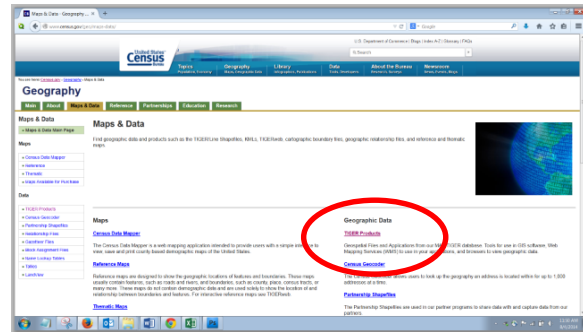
Maps & Data - Geography - ... ×

www.census.gov/geo/maps-data/

Google

U.S. Department of Commerce | Blogs | Index A-Z | Glossary | FAQs

United States Census Bureau

Topics
Population, Economy

Geography
Maps, Geographic Data

Library
Infographics, Publications

Data
Tools, Developers

About the Bureau
Research, Surveys

Newsroom
News, Events, Blogs

You are here: Census.gov › Geography › Maps & Data

Geography

Main | About | Maps & Data | Reference | Partnerships | Education | Research

Maps & Data

» Maps & Data Main Page

Maps

» Census Data Mapper
» Reference
» Thematic
» Maps Available for Purchase

Data

» TIGER Products
» Census Geocoder
» Partnership Shapefiles
» Relationship Files
» Gazetteer Files
» Block Assignment Files
» Name Lookup Tables
» Tallies
» Landview

Maps & Data

First geographic data and products such as the TIGER/Line Shapefiles, KMLs, TIGERweb, cartographic boundary files, geographic relationship files, and reference and thematic maps.

Maps

Census Data Mapper

The Census Data Mapper is a web-mapping application intended to provide users with a simple interface to view, save and print county-based demographic maps of the United States.

Reference Maps

Reference maps are designed to show the geographic locations of features and boundaries. These maps usually contain features, such as roads and rivers, and boundaries, such as county, place, census tracts, or many more. These maps do not contain demographic data and are used solely to show the location of and relationship between boundaries and features. For interactive reference maps see TIGERweb.

Thematic Maps

Geographic Data

TIGER Products

Geospatial Files and Applications from our MAF/TIGER database. Tools for use in GIS software, Web Mapping Services (WMS) to use in your applications, and browsers to view geographic data.

Census Geocoder

The Census Geocoder allows users to look up the geography an address is located within for up to 1,000 addresses at a time.

Partnership Shapefiles

The Partnership Shapefiles are used in our partner programs to share data with and capture data from our partners.